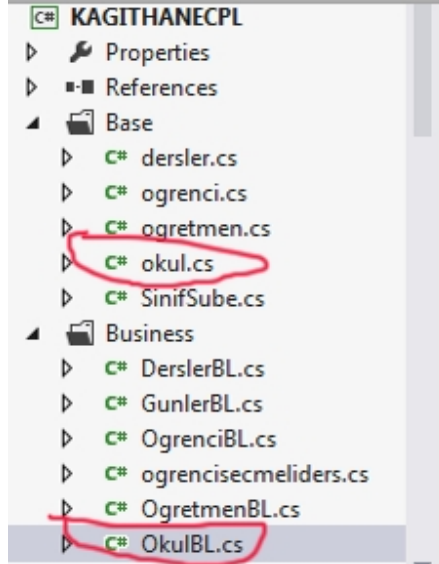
C# KAGITHANECPL
Properties
References
Base
C# dersler.cs
C# ogrenci.cs
C# ogretmen.cs
C# okul.cs
C# SinifSube.cs
Business
C# DerslerBL.cs
C# GunlerBL.cs
C# OgrenciBL.cs
C# ogrencisecmeliders.cs
C# OgretmenBL.cs
C# OkulBL.cs